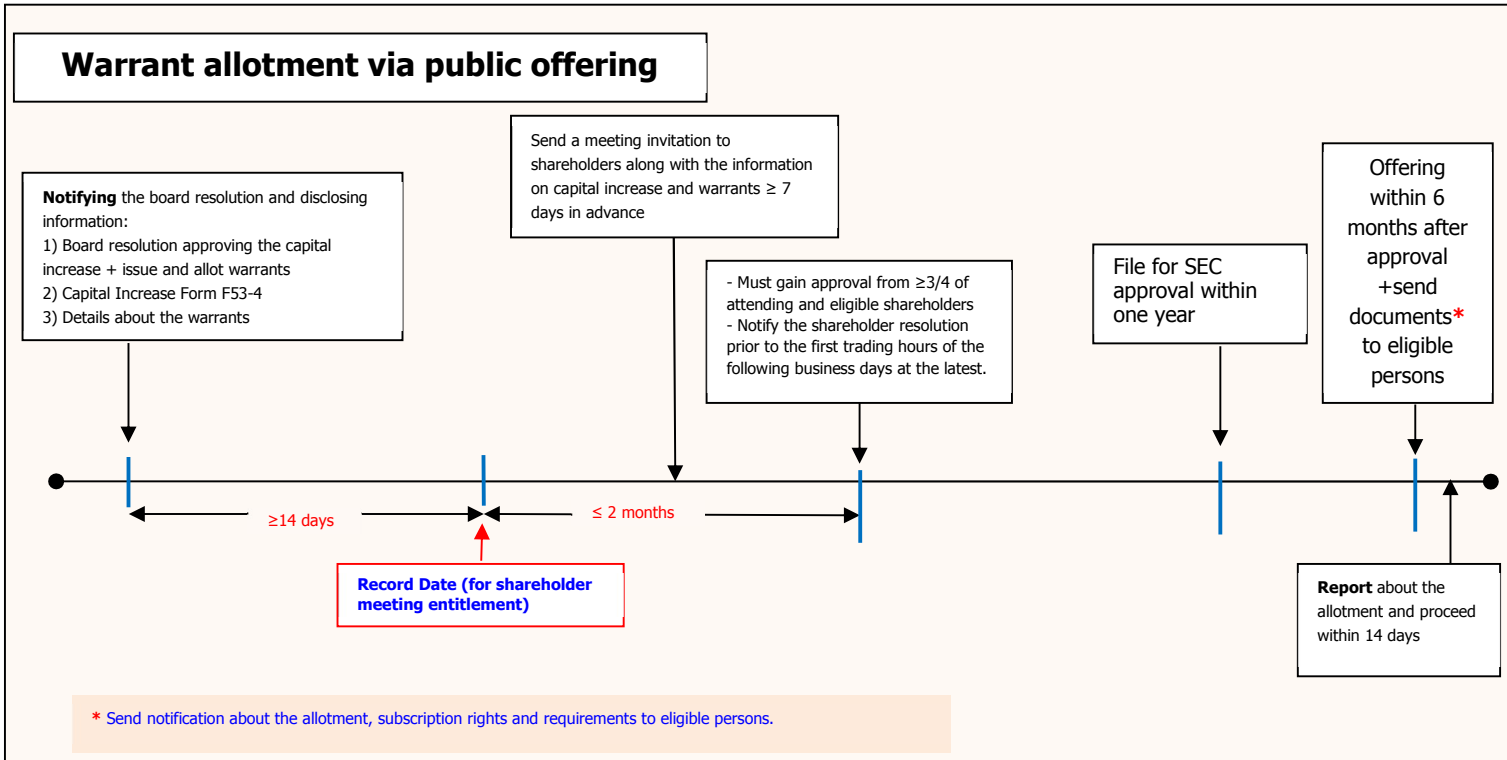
Warrant allotment via public offering

**Notifying** the board resolution and disclosing information:
1) Board resolution approving the capital increase + issue and allot warrants
2) Capital Increase Form F53-4
3) Details about the warrants

Send a meeting invitation to shareholders along with the information on capital increase and warrants ≥ 7 days in advance

- Must gain approval from ≥3/4 of attending and eligible shareholders
- Notify the shareholder resolution prior to the first trading hours of the following business days at the latest.

File for SEC approval within one year

Offering within 6 months after approval +send documents* to eligible persons

≥14 days

≤ 2 months

Record Date (for shareholder meeting entitlement)

**Report** about the allotment and proceed within 14 days

* Send notification about the allotment, subscription rights and requirements to eligible persons.